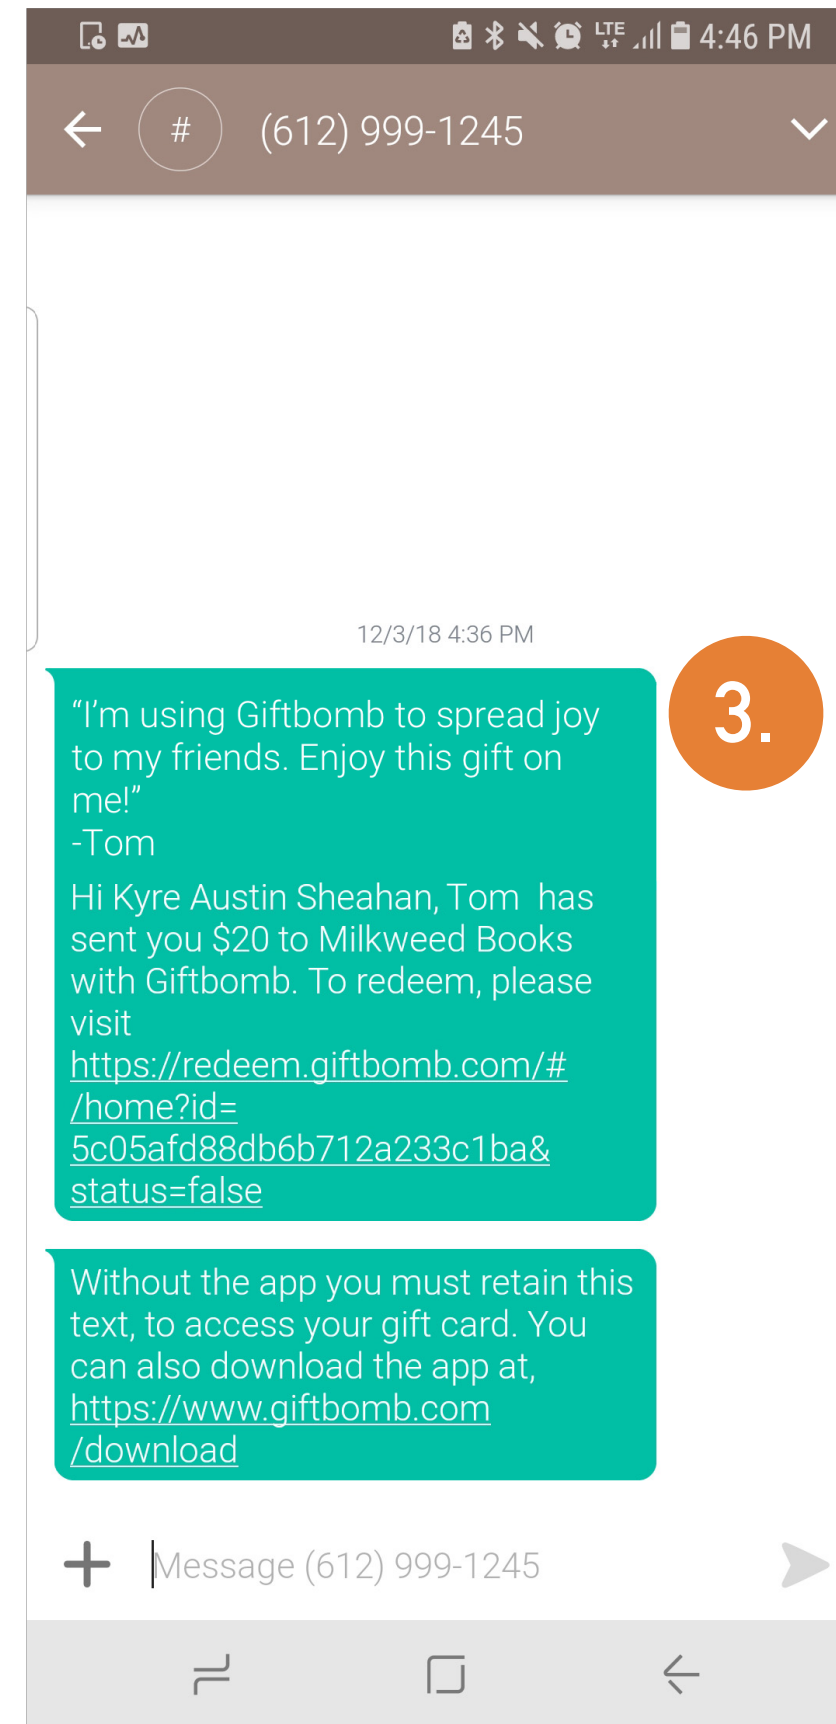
LTE 4:46 PM

#

(612) 999-1245

12/3/18 4:36 PM

3.

“I’m using Giftbomb to spread joy to my friends. Enjoy this gift on me!”
-Tom

Hi Kyre Austin Sheahan, Tom has sent you $20 to Milkweed Books with Giftbomb. To redeem, please visit https://redeem.giftbomb.com/#/home?id=5c05afd88db6b712a233c1ba&status=false

Without the app you must retain this text, to access your gift card. You can also download the app at, https://www.giftbomb.com/download

Message (612) 999-1245